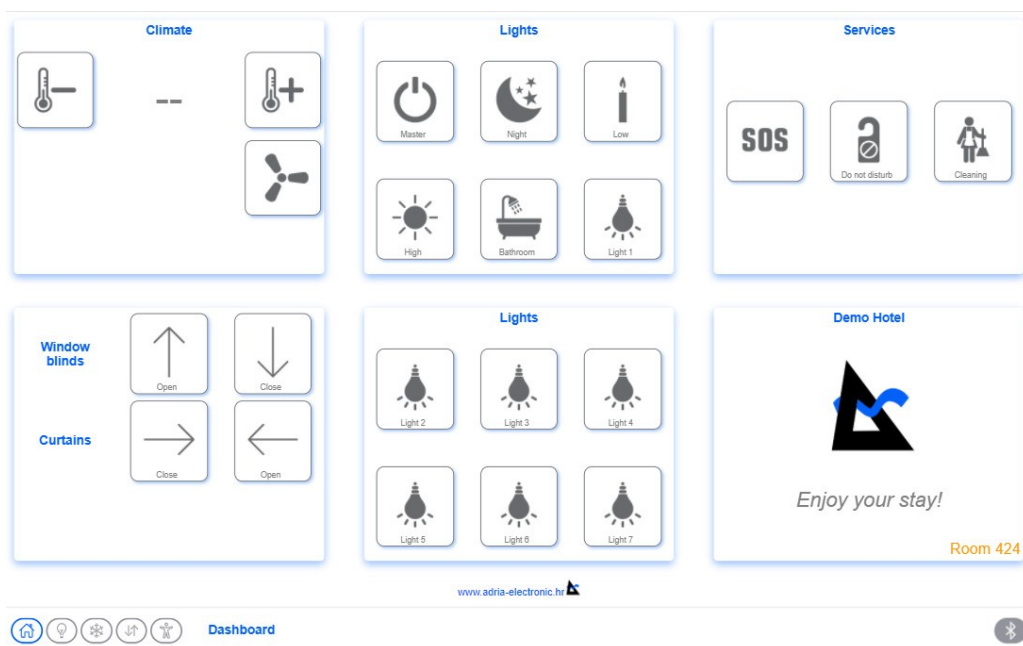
Climate

--

Lights

Master

Night

Low

High

Bathroom

Light 1

Services

SOS

Do not disturb

Cleaning

Window blinds

Open

Close

Curtains

Close

Open

Lights

Light 2

Light 3

Light 4

Light 5

Light 6

Light 7

Demo Hotel

Enjoy your stay!

Room 424

www.adria-electronic.hr

Dashboard